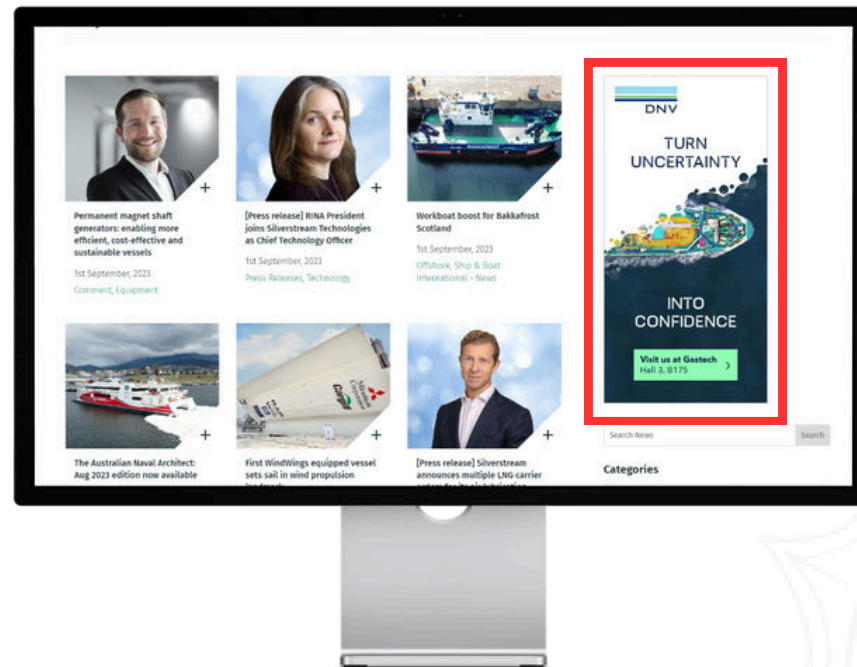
+

Permanent magnet shaft generators: enabling more efficient, cost-effective and sustainable vessels

1st September, 2023

Comment, Equipment

+

[Press release] RINA President joins Silverstream Technologies as Chief Technology Officer

1st September, 2023

Press Releases, Techonolgy

+

Workboat boost for Bakkafrost Scotland

1st September, 2023

Offshore, Ship & Boat International - News

DNV

TURN UNCERTAINTY

INTO CONFIDENCE

Visit us at Gastech
Hall 3, B175

+

The Australian Naval Architect: Aug 2023 edition now available

+

First WindWings equipped vessel sets sail in wind propulsion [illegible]

+

[Press release] Silverstream announces multiple LNG carrier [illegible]

Search News

Search

Categories